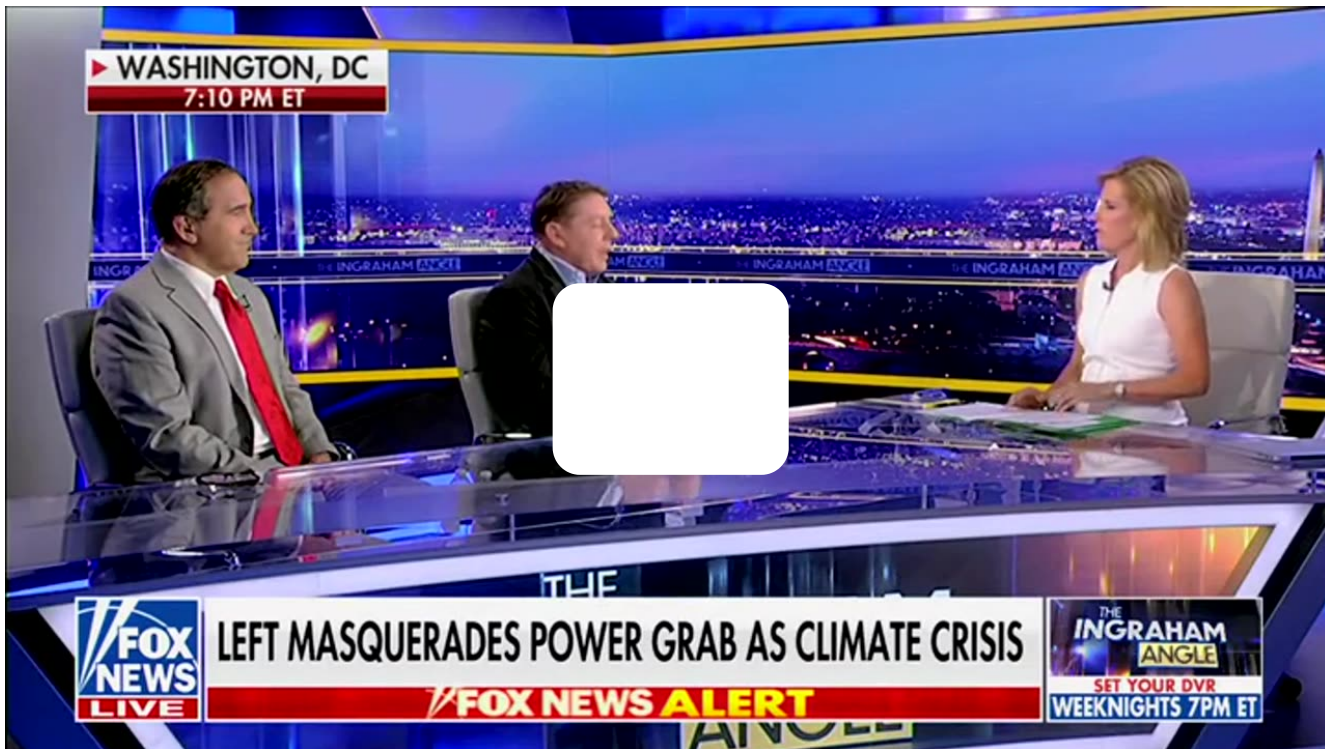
WASHINGTON, DC
7:10 PM ET

THE INGRAHAM ANGLE THE INGRAHAM ANGLE THE INGRAHAM ANGLE THE INGRAHAM ANGLE THE INGRAHAM

THE

FOX NEWS LIVE

LEFT MASQUERADES POWER GRAB AS CLIMATE CRISIS

FOX NEWS ALERT

THE INGRAHAM ANGLE
SET YOUR DVR
WEEKNIGHTS 7PM ET